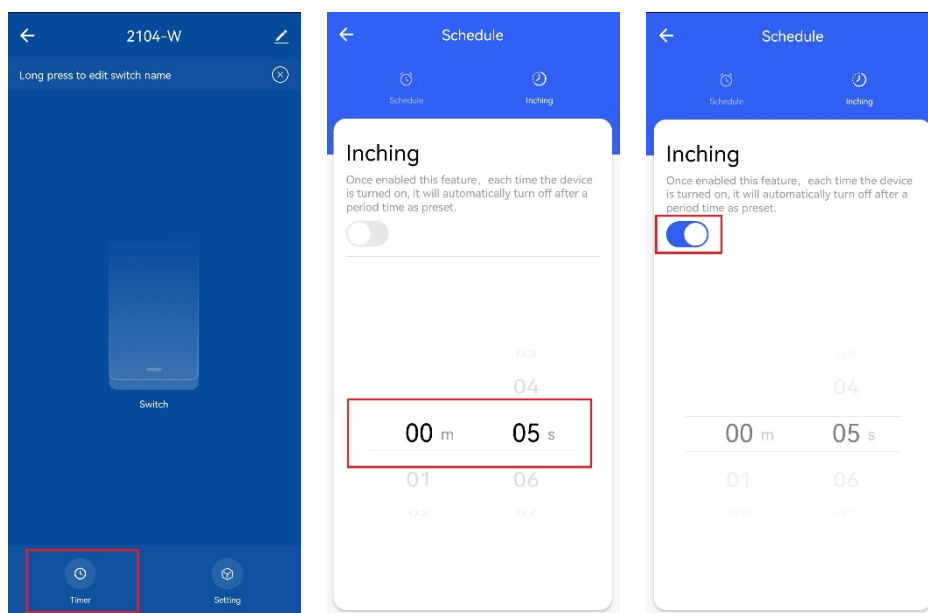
2104-W

Long press to edit switch name

Switch

Timer

Setting

Schedule

Schedule

Inching

Inching

Once enabled this feature，each time the device is turned on, it will automatically turn off after a period time as preset.

03

04

00 m

05 s

01

06

02

07

Schedule

Schedule

Inching

Inching

Once enabled this feature，each time the device is turned on, it will automatically turn off after a period time as preset.

03

04

00 m

05 s

01

06

02

07